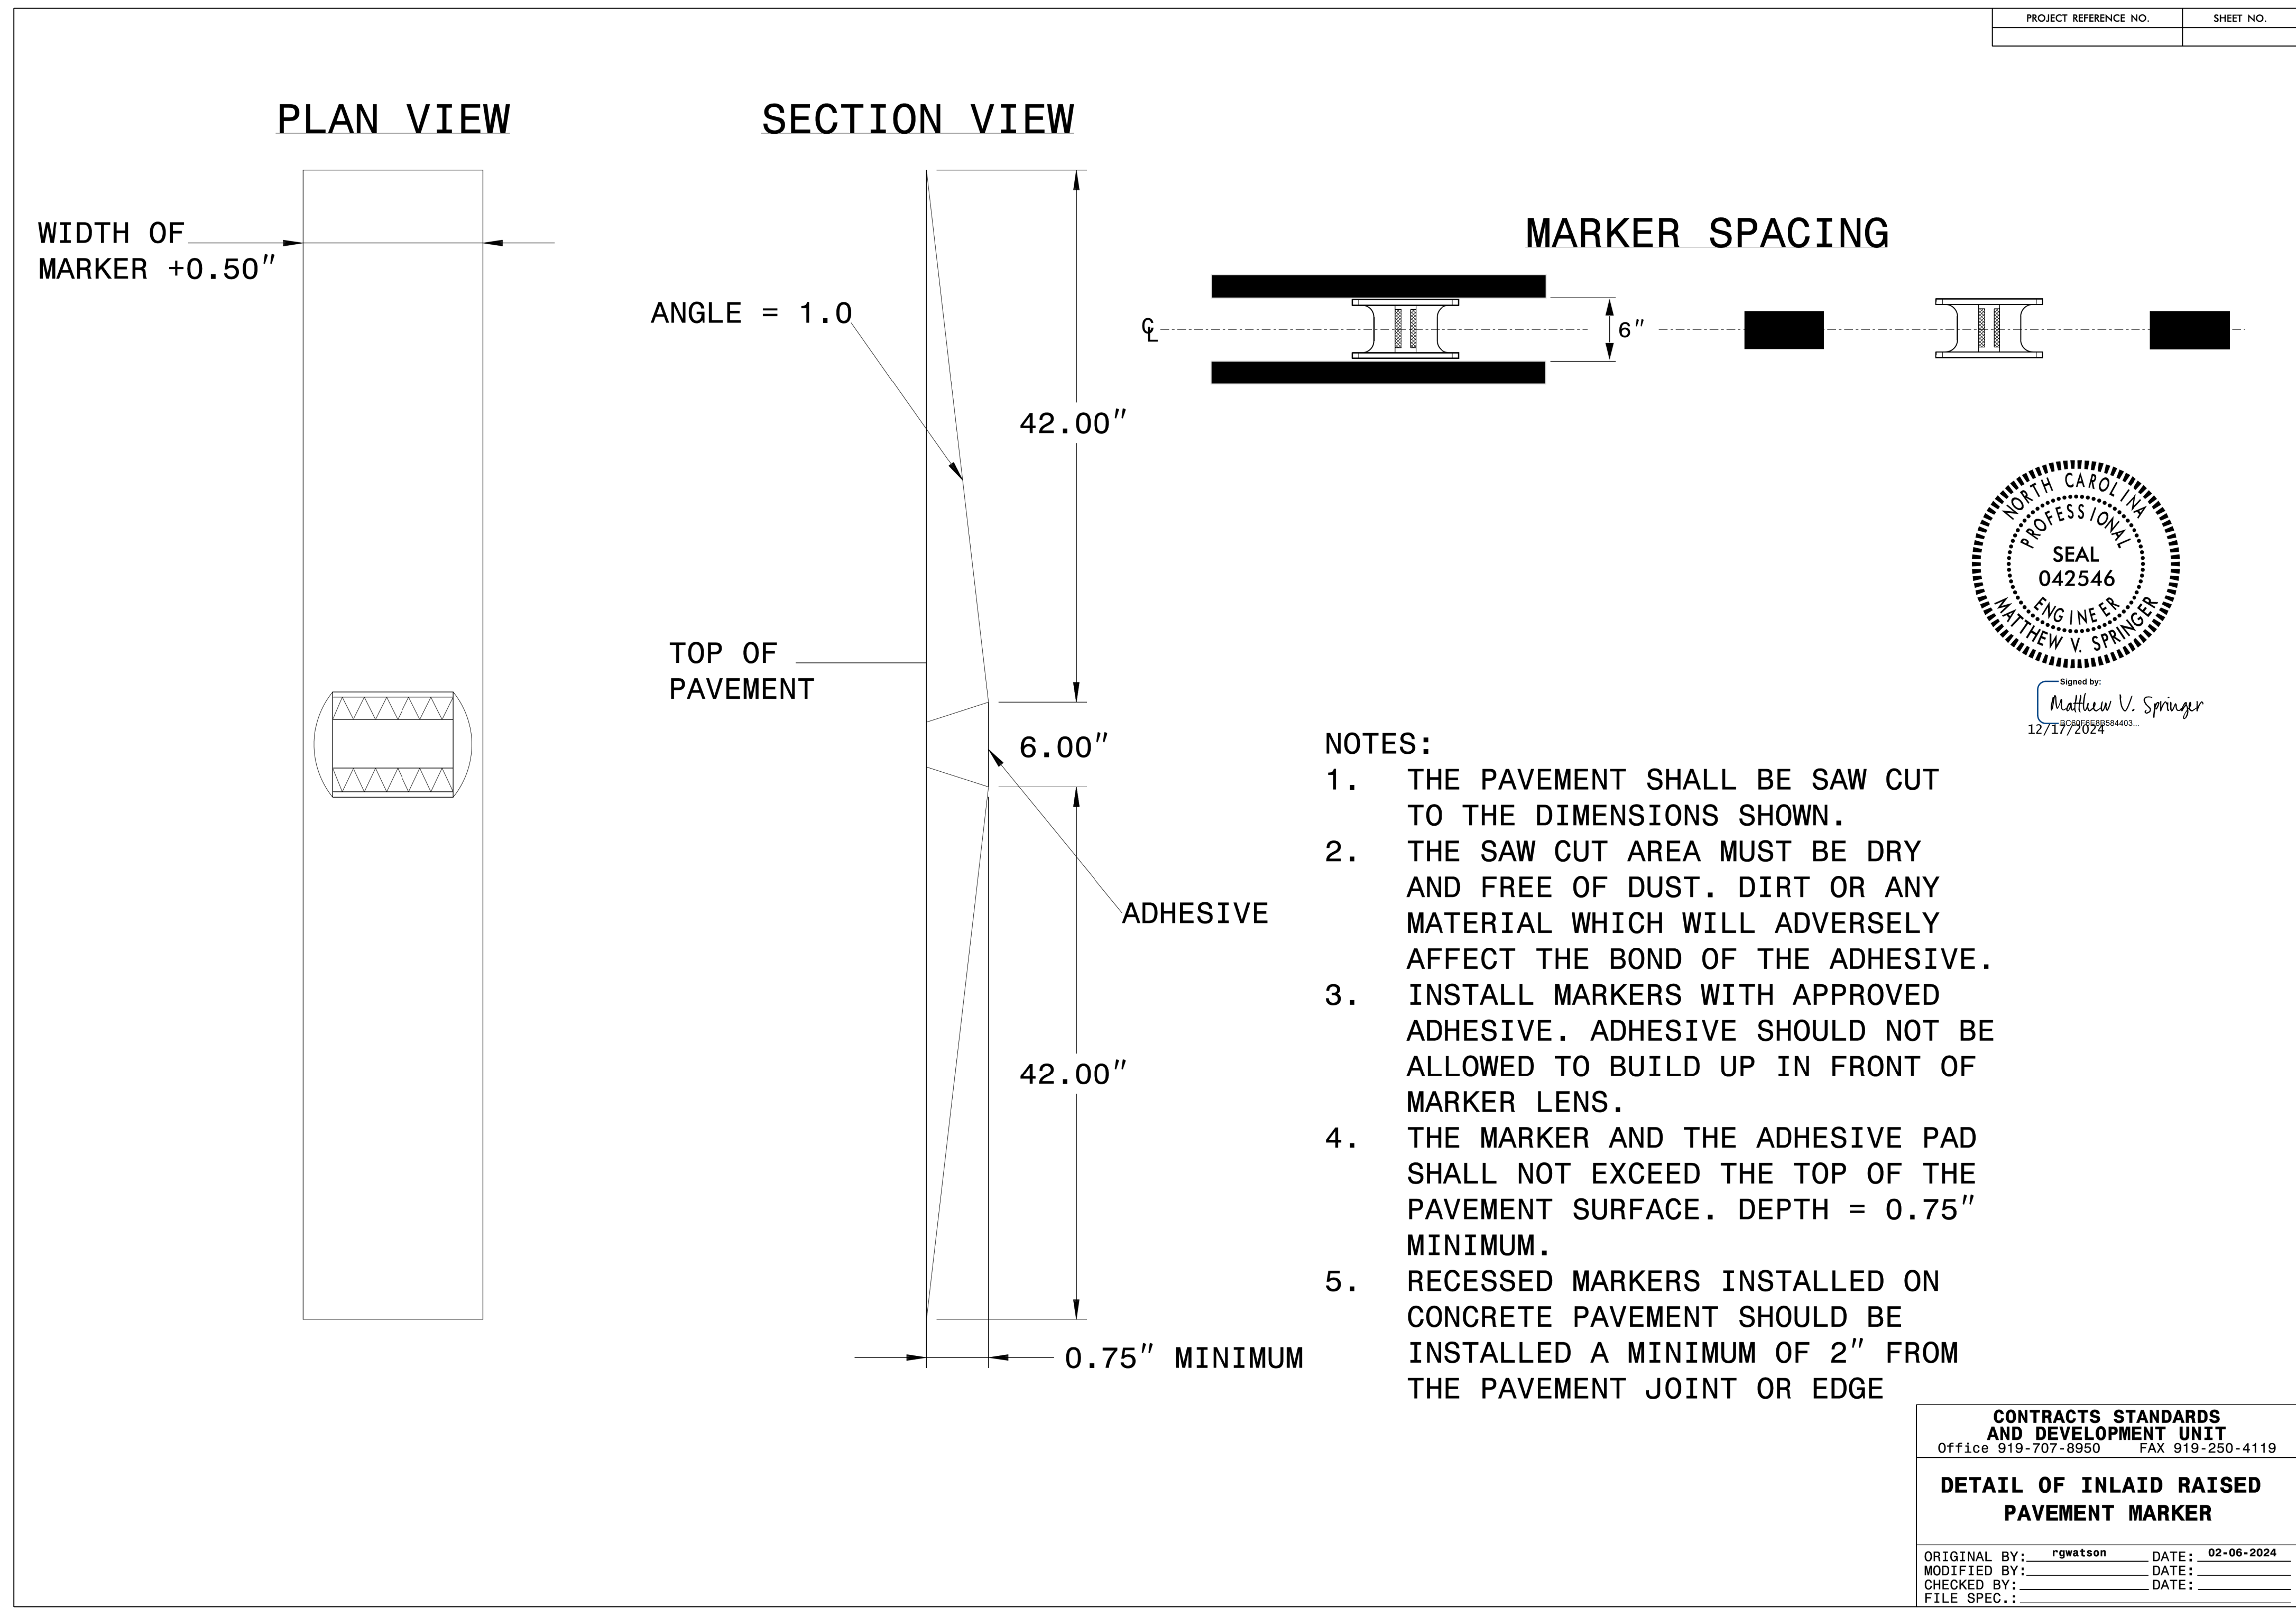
| PROJECT REFERENCE NO. | SHEET NO. |
|---|---|
| | |

PLAN VIEW

SECTION VIEW

WIDTH OF MARKER +0.50″

ANGLE = 1.0

42.00″

TOP OF PAVEMENT

6.00″

ADHESIVE

42.00″

0.75″ MINIMUM

MARKER SPACING

℄

6″

NORTH CAROLINA PROFESSIONAL SEAL 042546 ENGINEER MATTHEW V. SPRINGER

Signed by:
Matthew V. Springer
BC80F6E8B584403...
12/17/2024

NOTES:
1. THE PAVEMENT SHALL BE SAW CUT TO THE DIMENSIONS SHOWN.
2. THE SAW CUT AREA MUST BE DRY AND FREE OF DUST. DIRT OR ANY MATERIAL WHICH WILL ADVERSELY AFFECT THE BOND OF THE ADHESIVE.
3. INSTALL MARKERS WITH APPROVED ADHESIVE. ADHESIVE SHOULD NOT BE ALLOWED TO BUILD UP IN FRONT OF MARKER LENS.
4. THE MARKER AND THE ADHESIVE PAD SHALL NOT EXCEED THE TOP OF THE PAVEMENT SURFACE. DEPTH = 0.75″ MINIMUM.
5. RECESSED MARKERS INSTALLED ON CONCRETE PAVEMENT SHOULD BE INSTALLED A MINIMUM OF 2″ FROM THE PAVEMENT JOINT OR EDGE

CONTRACTS STANDARDS AND DEVELOPMENT UNIT
Office 919-707-8950 FAX 919-250-4119

DETAIL OF INLAID RAISED PAVEMENT MARKER

ORIGINAL BY: rgwatson DATE: 02-06-2024
MODIFIED BY: DATE:
CHECKED BY: DATE:
FILE SPEC.: